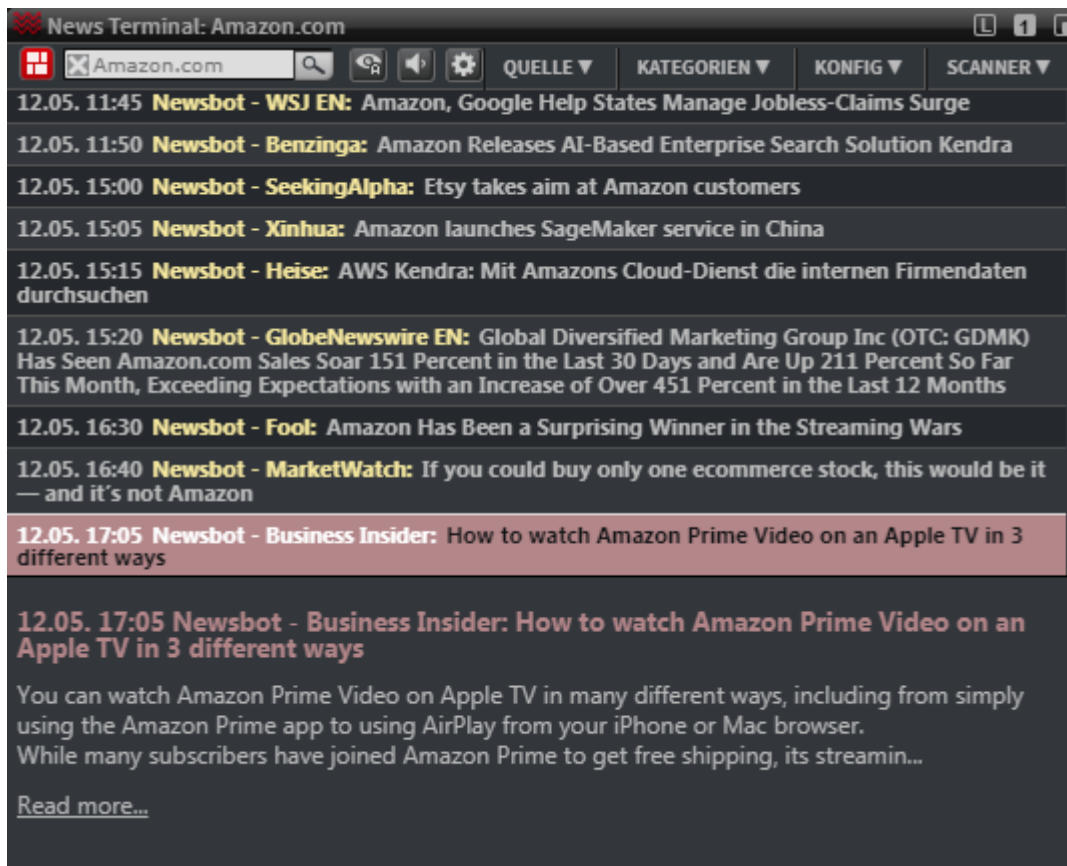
News Terminal: Amazon.com

Amazon.com QUELLE ▼ KATEGORIEN ▼ KONFIG ▼ SCANNER ▼

12.05. 11:45 Newsbot - WSJ EN: Amazon, Google Help States Manage Jobless-Claims Surge

12.05. 11:50 Newsbot - Benzinga: Amazon Releases AI-Based Enterprise Search Solution Kendra

12.05. 15:00 Newsbot - SeekingAlpha: Etsy takes aim at Amazon customers

12.05. 15:05 Newsbot - Xinhua: Amazon launches SageMaker service in China

12.05. 15:15 Newsbot - Heise: AWS Kendra: Mit Amazons Cloud-Dienst die internen Firmendaten durchsuchen

12.05. 15:20 Newsbot - GlobeNewswire EN: Global Diversified Marketing Group Inc (OTC: GDMK) Has Seen Amazon.com Sales Soar 151 Percent in the Last 30 Days and Are Up 211 Percent So Far This Month, Exceeding Expectations with an Increase of Over 451 Percent in the Last 12 Months

12.05. 16:30 Newsbot - Fool: Amazon Has Been a Surprising Winner in the Streaming Wars

12.05. 16:40 Newsbot - MarketWatch: If you could buy only one ecommerce stock, this would be it — and it's not Amazon

12.05. 17:05 Newsbot - Business Insider: How to watch Amazon Prime Video on an Apple TV in 3 different ways

12.05. 17:05 Newsbot - Business Insider: How to watch Amazon Prime Video on an Apple TV in 3 different ways

You can watch Amazon Prime Video on Apple TV in many different ways, including from simply using the Amazon Prime app to using AirPlay from your iPhone or Mac browser.
While many subscribers have joined Amazon Prime to get free shipping, its streamin...

Read more...